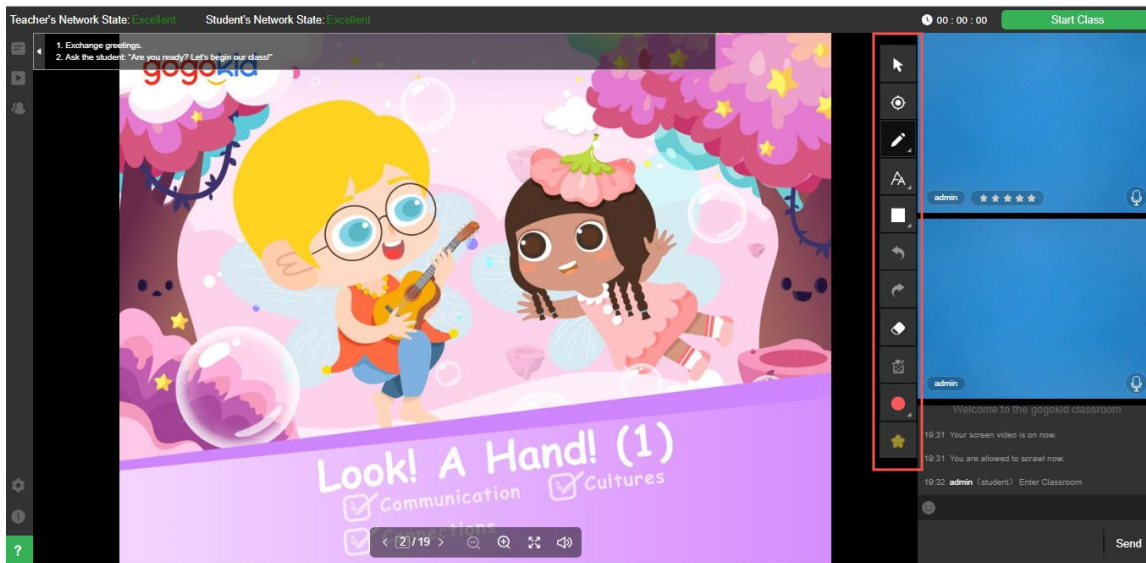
Teacher's Network State: Excellent Student's Network State: Excellent

00 : 00 : 00

Start Class

1. Exchange greetings.
2. Ask the student: "Are you ready? Let's begin our class!"

gogokid

Look! A Hand! (1)

Communication

Cultures

Connections

2/19

admin

admin

Welcome to the gogokid classroom

19:31 Your screen video is on now.

19:31 You are allowed to scrawl now.

19:32 admin（student）Enter Classroom

Send

?